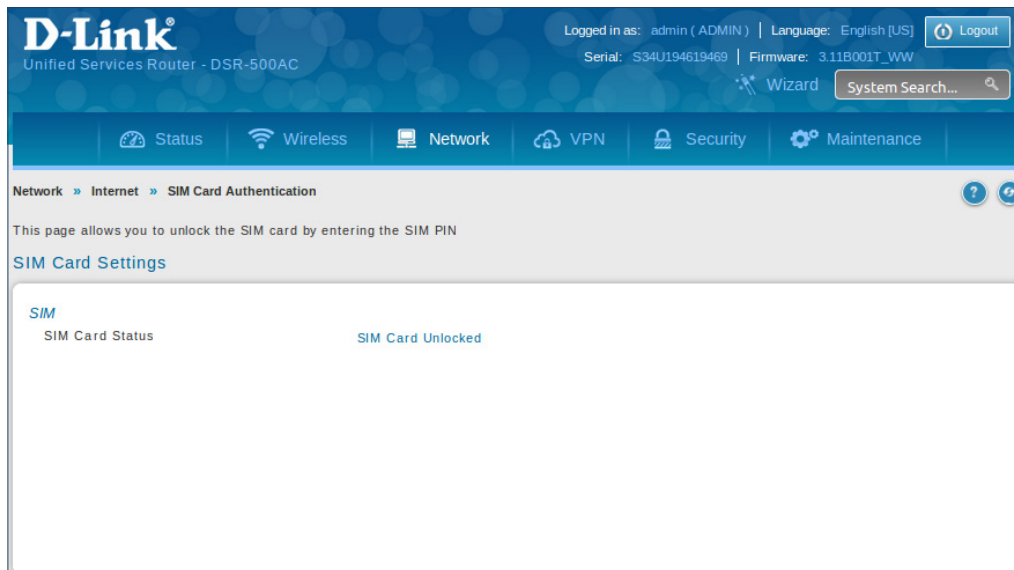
D-Link®
Unified Services Router - DSR-500AC

Logged in as: admin ( ADMIN ) | Language: English [US] Logout
Serial: S34U194619469 | Firmware: 3.11B001T_WW
Wizard System Search...

Status Wireless Network VPN Security Maintenance

Network » Internet » SIM Card Authentication

This page allows you to unlock the SIM card by entering the SIM PIN

SIM Card Settings

SIM
SIM Card Status SIM Card Unlocked